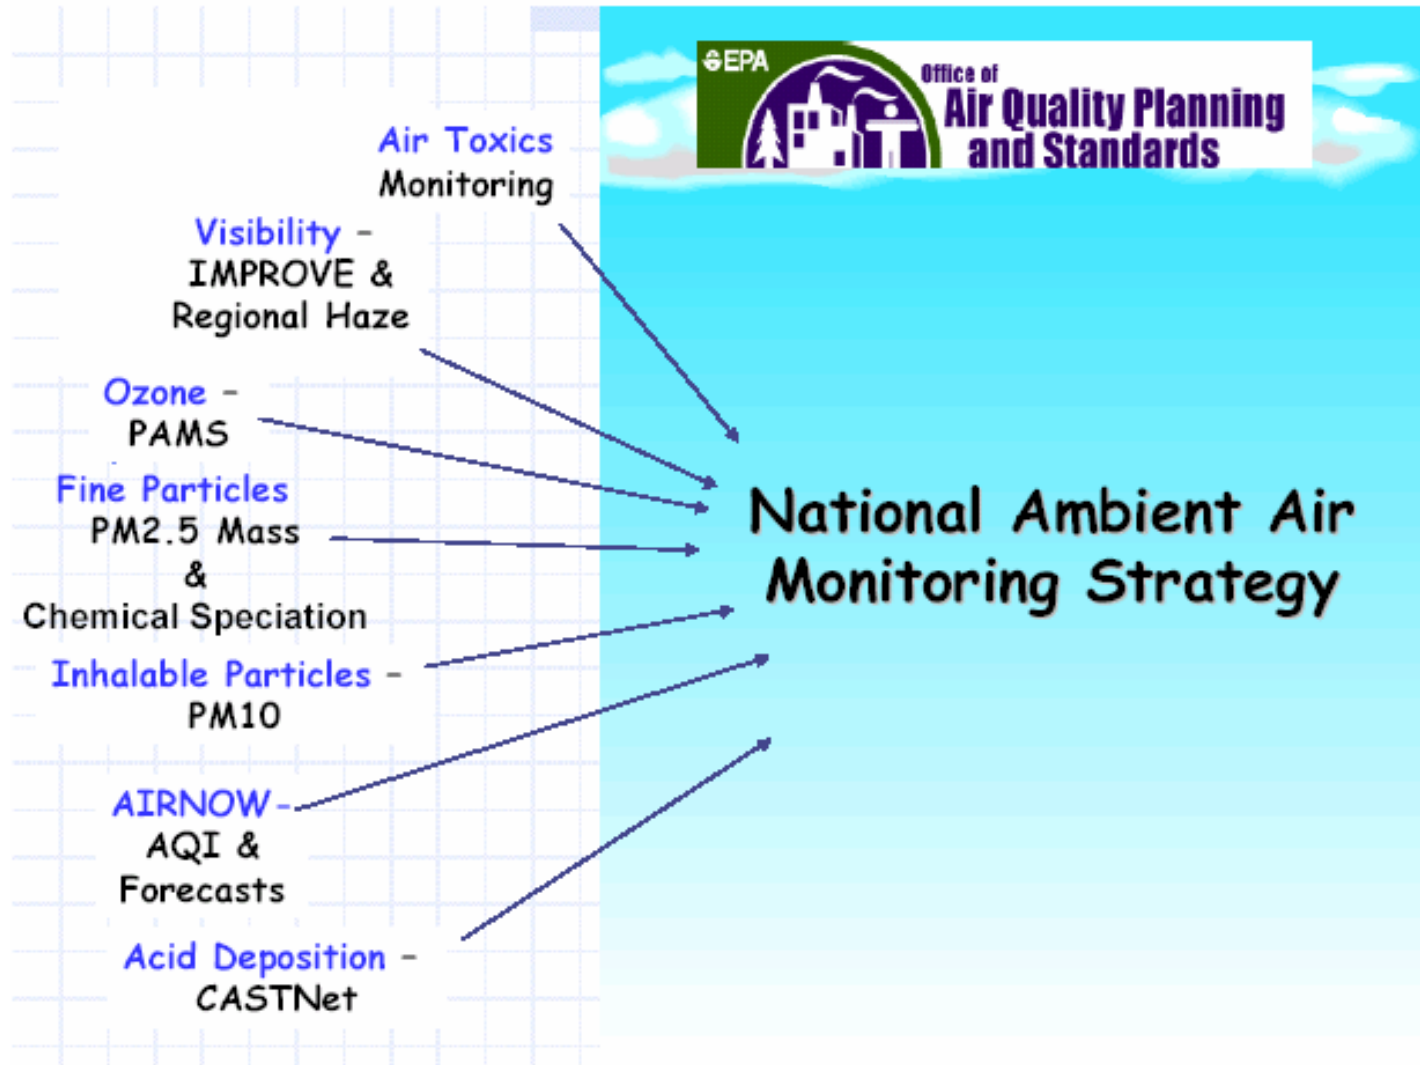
EPA
Office of
Air Quality Planning
and Standards

Air Toxics
Monitoring

Visibility –
IMPROVE &
Regional Haze

Ozone –
PAMS

Fine Particles
PM2.5 Mass
&
Chemical Speciation

Inhalable Particles –
PM10

AIRNOW –
AQI &
Forecasts

Acid Deposition –
CASTNet

National Ambient Air
Monitoring Strategy